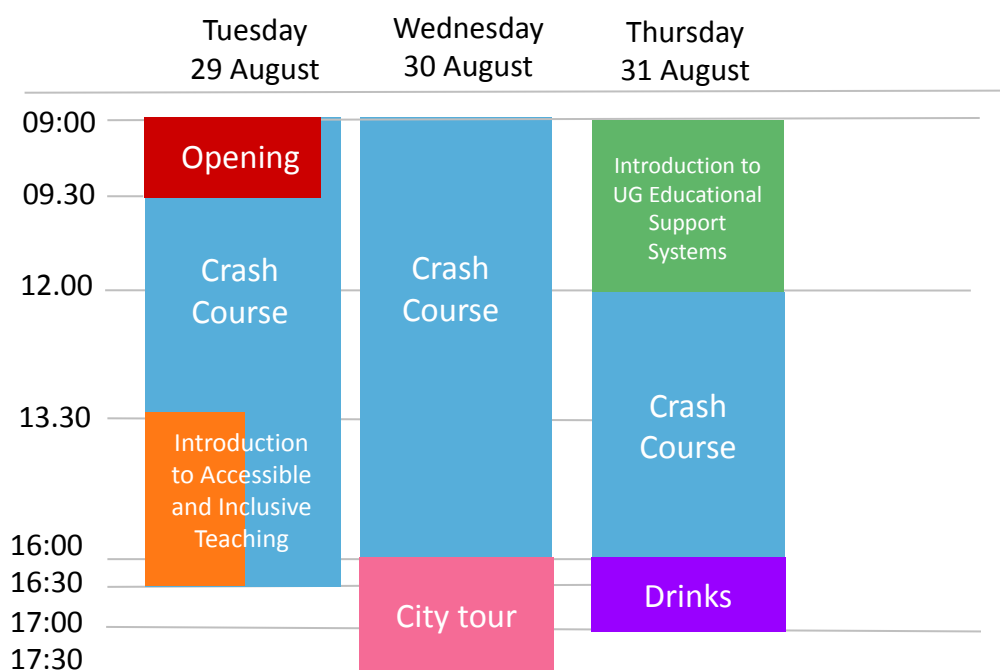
| | Tuesday 29 August | Wednesday 30 August | Thursday 31 August |
|---|---|---|---|
| 09:00 | Opening | Crash Course | Introduction to UG Educational Support Systems |
| 09.30 | Crash Course | | |
| 12.00 | | | Crash Course |
| 13.30 | Introduction to Accessible and Inclusive Teaching | | |
| 16:00 | | City tour | Drinks |
| 16:30 | | | |
| 17:00 | | | |
| 17:30 | | | |